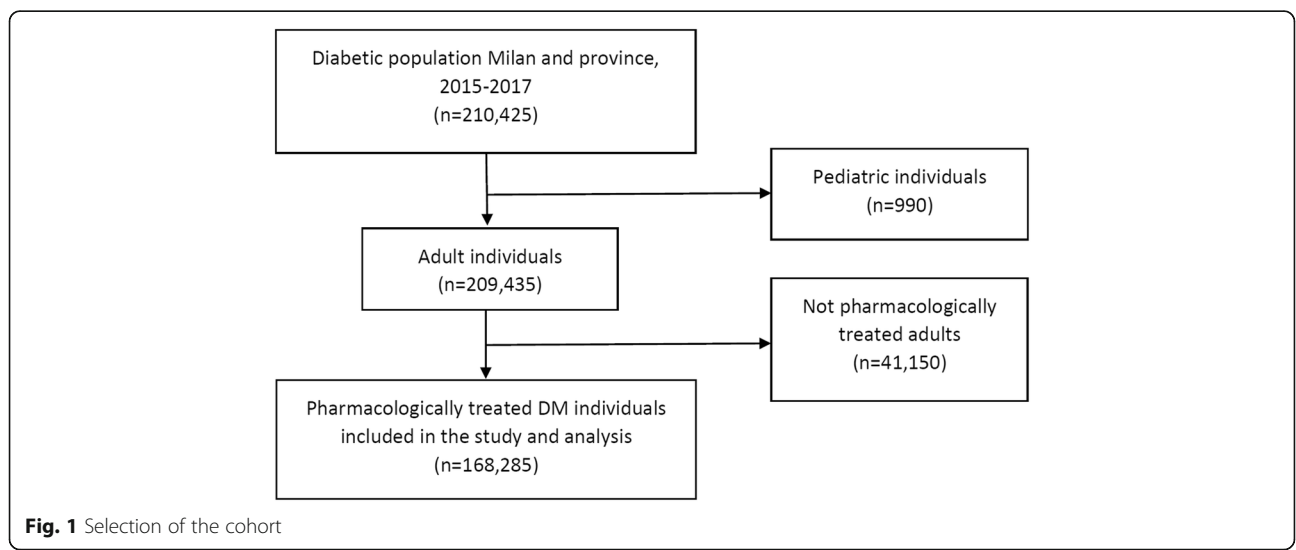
Diabetic population Milan and province, 2015-2017
(n=210,425)

Pediatric individuals
(n=990)

Adult individuals
(n=209,435)

Not pharmacologically treated adults
(n=41,150)

Pharmacologically treated DM individuals included in the study and analysis
(n=168,285)

**Fig. 1** Selection of the cohort